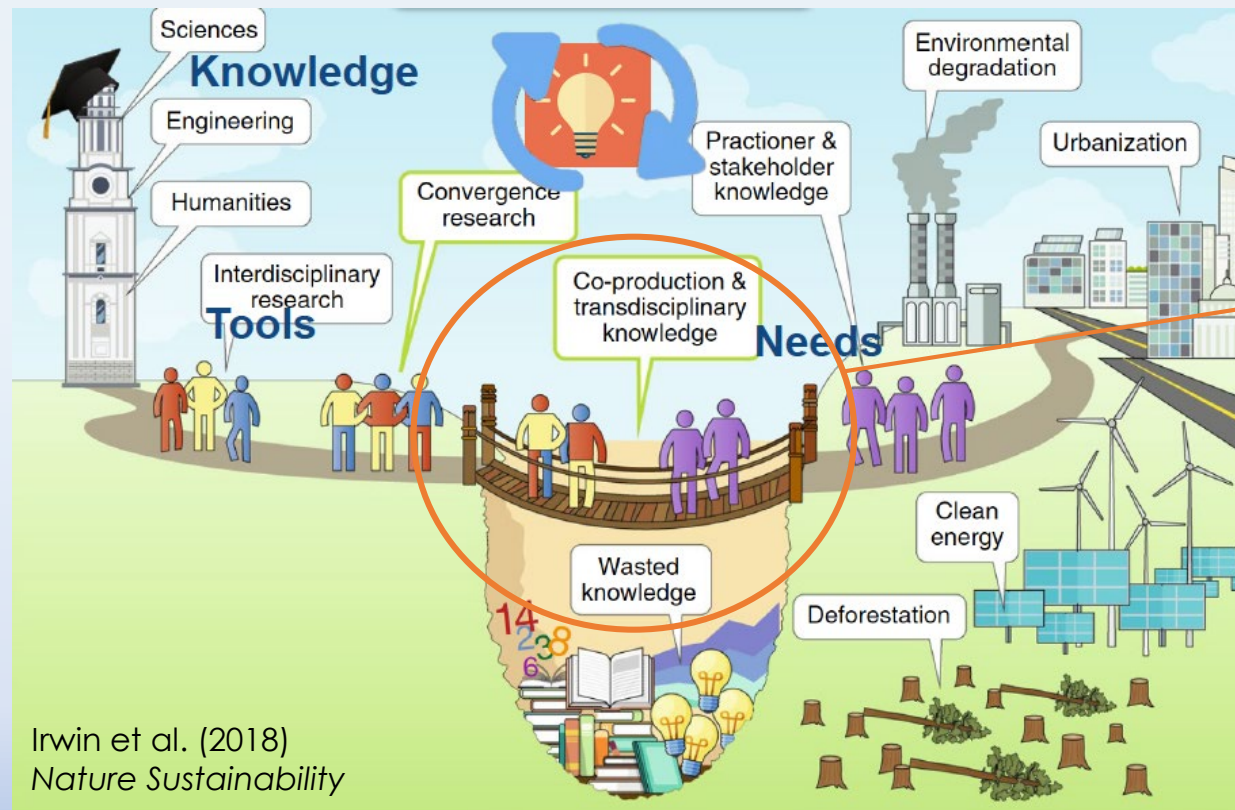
Sciences

Knowledge

Engineering

Humanities

Interdisciplinary research

Tools

Convergence research

Co-production & transdisciplinary knowledge

Practioner & stakeholder knowledge

Environmental degradation

Urbanization

Needs

Clean energy

Deforestation

Wasted knowledge

14 2 3 8 6

Irwin et al. (2018) *Nature Sustainability*